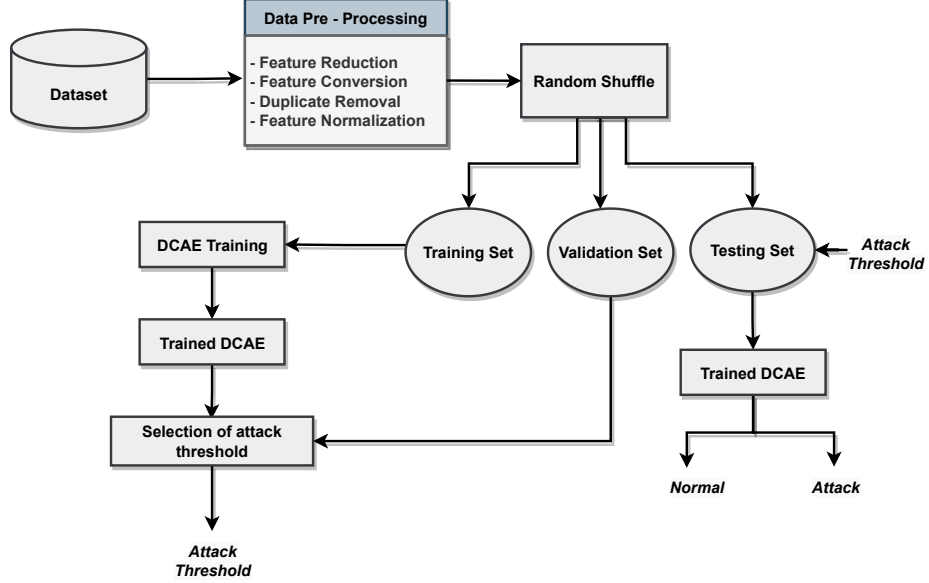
Dataset

Data Pre - Processing

- Feature Reduction
- Feature Conversion
- Duplicate Removal
- Feature Normalization

Random Shuffle

Training Set

Validation Set

Testing Set

Attack Threshold

DCAE Training

Trained DCAE

Selection of attack threshold

Attack Threshold

Trained DCAE

Normal

Attack